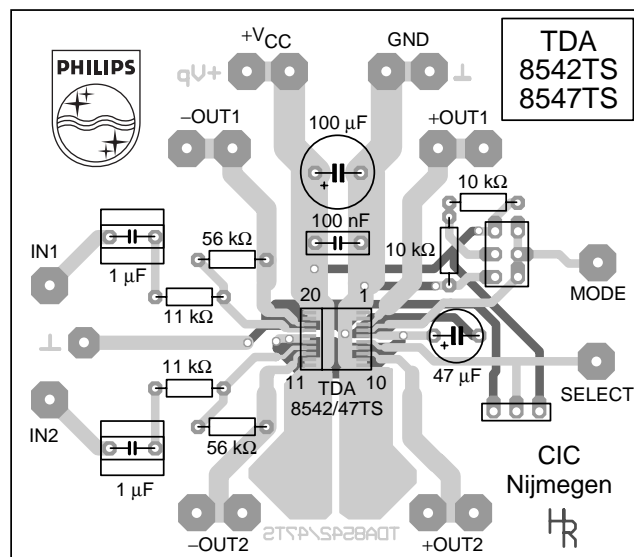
PHILIPS

$+V_{CC}$

GND

TDA
8542TS
8547TS

$+Vp$

⊥

−OUT1

$100\ \mu F$

+OUT1

$10\ k\Omega$

$100\ nF$

$10\ k\Omega$

$56\ k\Omega$

IN1

$1\ \mu F$

$11\ k\Omega$

20

1

MODE

⊥

$47\ \mu F$

$11\ k\Omega$

11

TDA
8542/47TS

10

SELECT

IN2

$56\ k\Omega$

CIC
Nijmegen

$1\ \mu F$

−OUT2

TDA8542/47TS

+OUT2